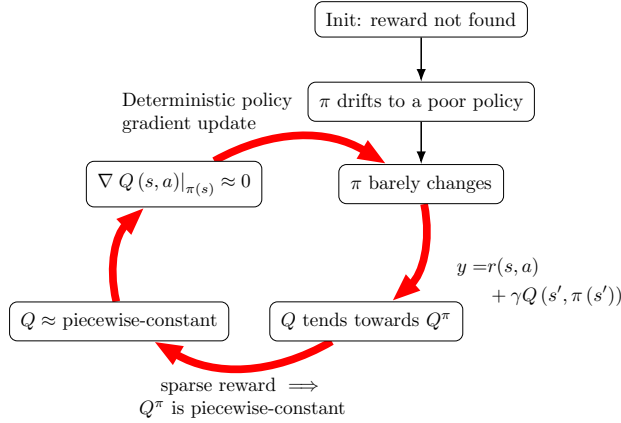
Init: reward not found

$\pi$ drifts to a poor policy

Deterministic policy gradient update

$\nabla Q(s,a)|_{\pi(s)} \approx 0$

$\pi$ barely changes

$y = r(s,a) + \gamma Q(s', \pi(s'))$

$Q \approx$ piecewise-constant

$Q$ tends towards $Q^{\pi}$

sparse reward $\implies$ $Q^{\pi}$ is piecewise-constant